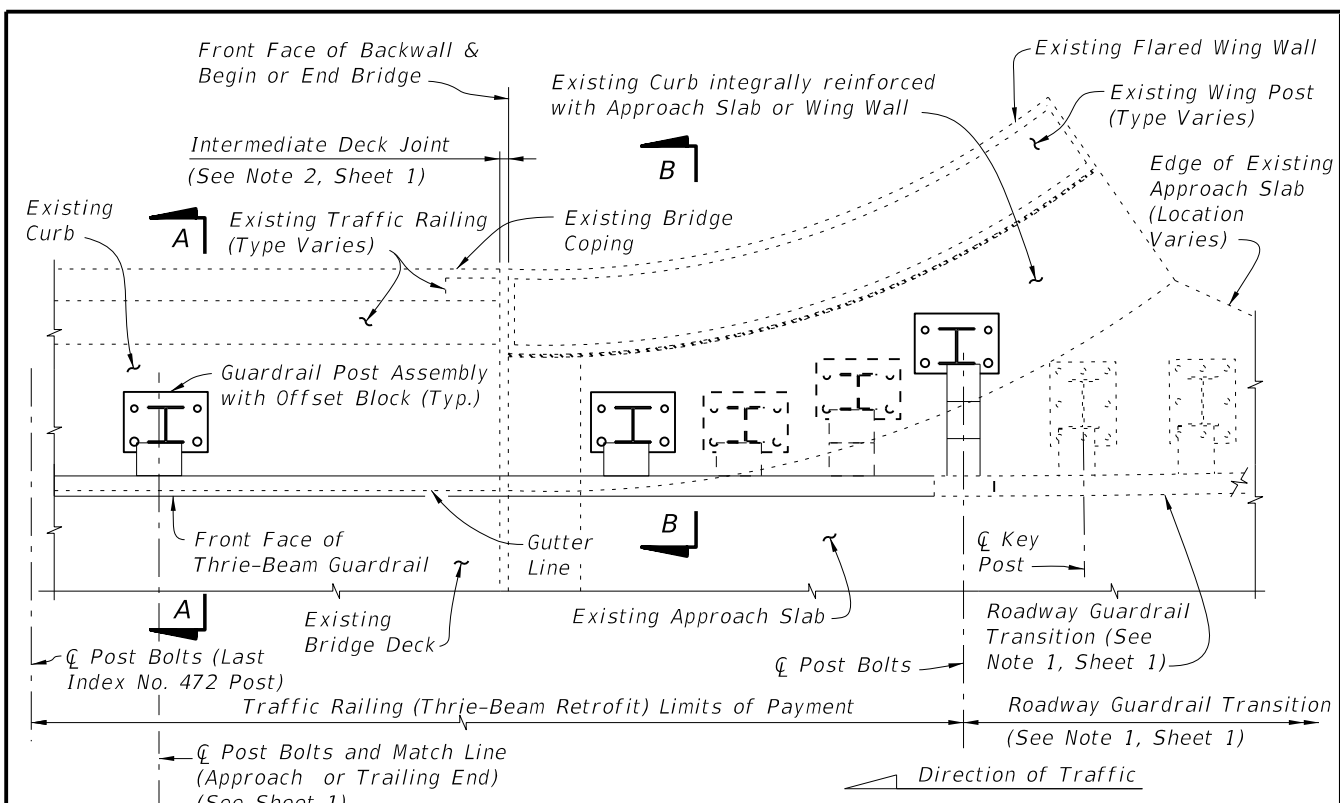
Front Face of Backwall & Begin or End Bridge

Existing Curb integrally reinforced with Approach Slab or Wing Wall

Existing Flared Wing Wall

Existing Wing Post (Type Varies)

Intermediate Deck Joint

(See Note 2, Sheet 1)

B

Edge of Existing Approach Slab (Location Varies)

Existing Curb

A

Existing Traffic Railing (Type Varies)

Existing Bridge Coping

Guardrail Post Assembly with Offset Block (Typ.)

Front Face of Thrie-Beam Guardrail

Gutter Line

B

℄ Key Post

A

Existing Bridge Deck

Existing Approach Slab

Roadway Guardrail Transition (See Note 1, Sheet 1)

℄ Post Bolts (Last Index No. 472 Post)

℄ Post Bolts

Traffic Railing (Thrie-Beam Retrofit) Limits of Payment

Roadway Guardrail Transition

(See Note 1, Sheet 1)

℄ Post Bolts and Match Line (Approach or Trailing End) (See Sheet 1)

Direction of Traffic